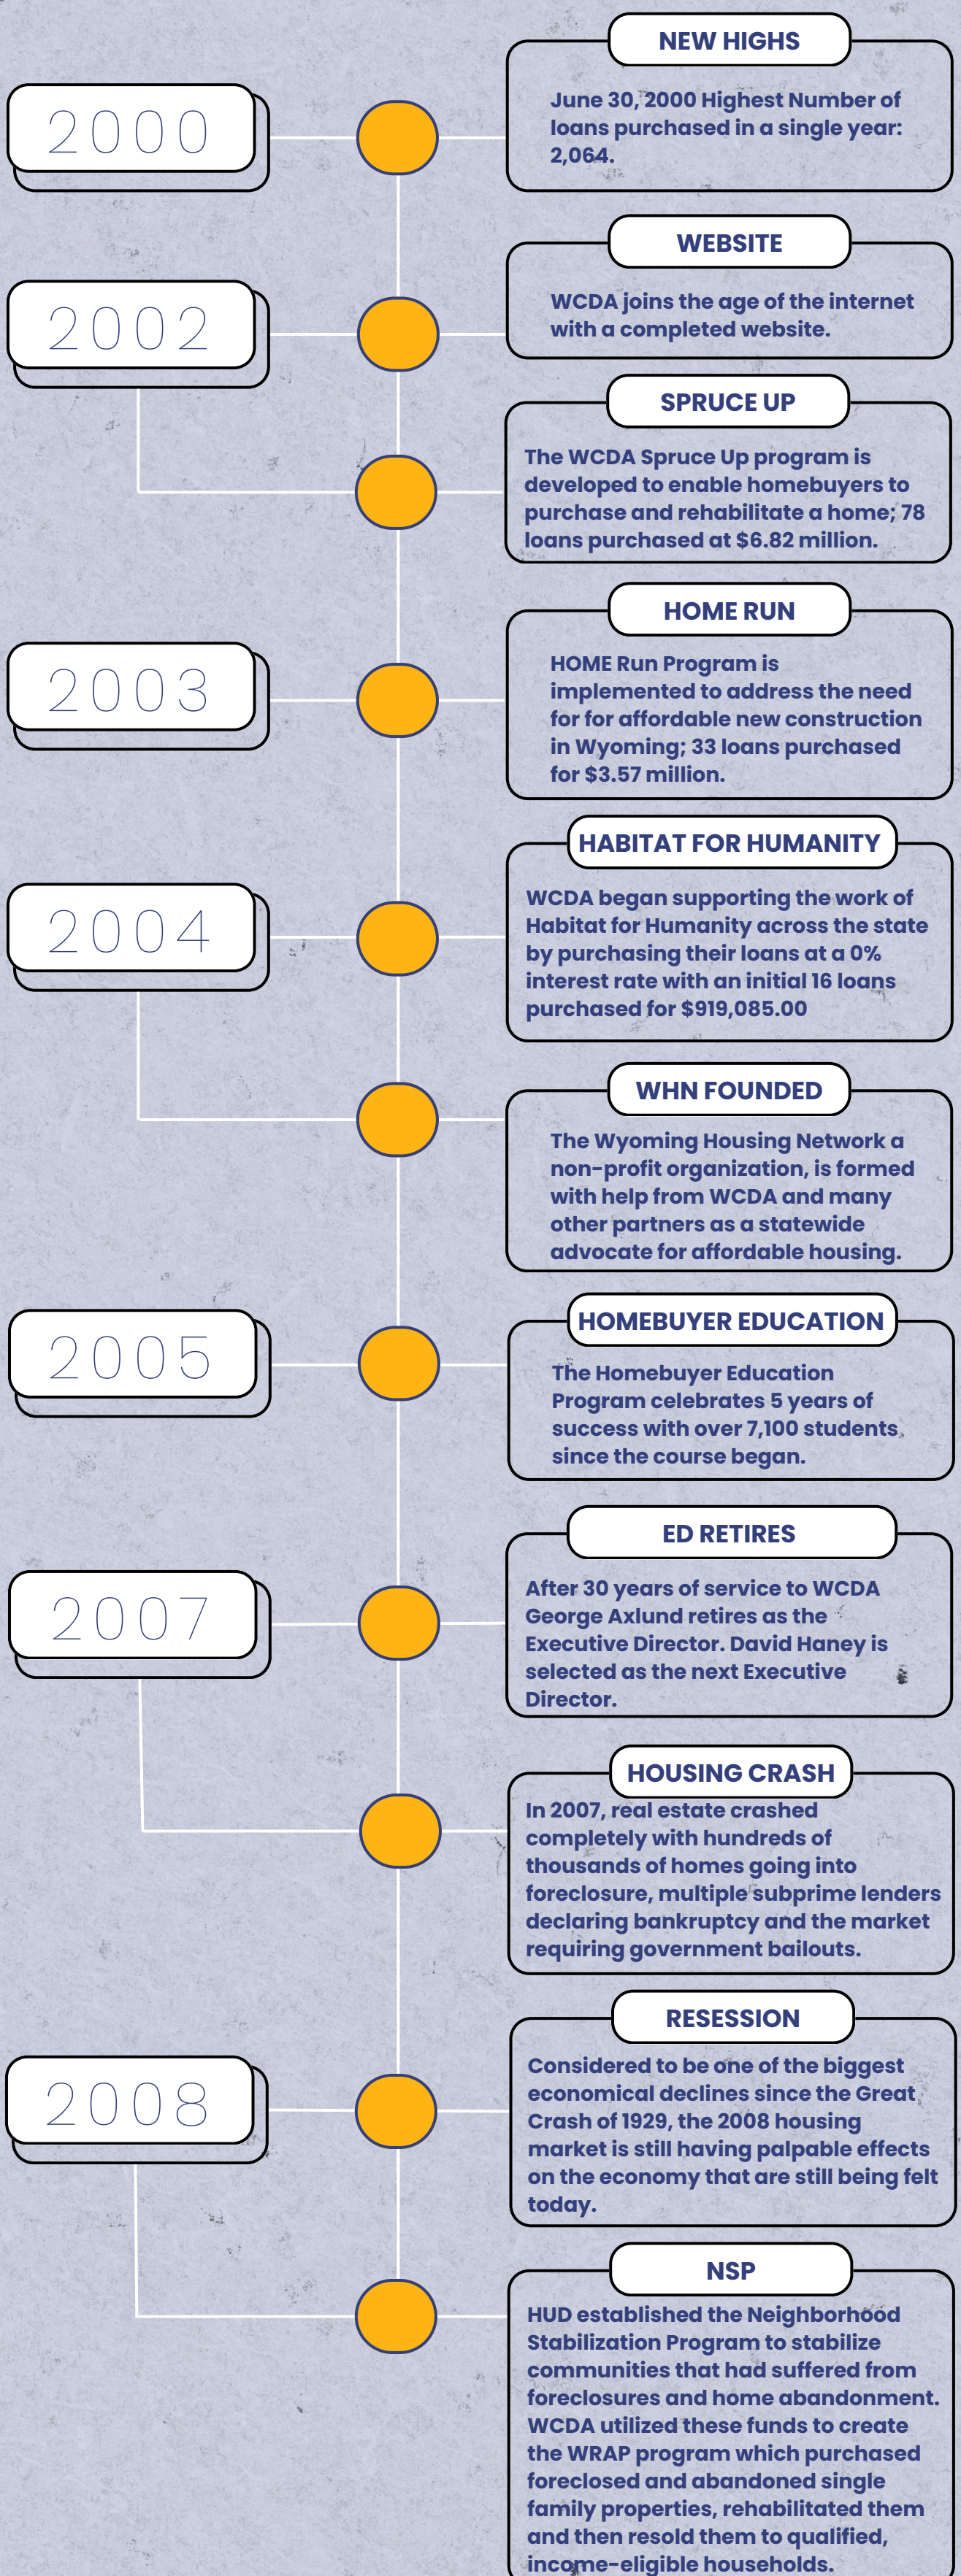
2000

NEW HIGHS

June 30, 2000 Highest Number of loans purchased in a single year: 2,064.

2002

WEBSITE

WCDA joins the age of the internet with a completed website.

SPRUCE UP

The WCDA Spruce Up program is developed to enable homebuyers to purchase and rehabilitate a home; 78 loans purchased at $6.82 million.

2003

HOME RUN

HOME Run Program is implemented to address the need for for affordable new construction in Wyoming; 33 loans purchased for $3.57 million.

2004

HABITAT FOR HUMANITY

WCDA began supporting the work of Habitat for Humanity across the state by purchasing their loans at a 0% interest rate with an initial 16 loans purchased for $919,085.00

WHN FOUNDED

The Wyoming Housing Network a non-profit organization, is formed with help from WCDA and many other partners as a statewide advocate for affordable housing.

2005

HOMEBUYER EDUCATION

The Homebuyer Education Program celebrates 5 years of success with over 7,100 students since the course began.

2007

ED RETIRES

After 30 years of service to WCDA George Axlund retires as the Executive Director. David Haney is selected as the next Executive Director.

HOUSING CRASH

In 2007, real estate crashed completely with hundreds of thousands of homes going into foreclosure, multiple subprime lenders declaring bankruptcy and the market requiring government bailouts.

2008

RESESSION

Considered to be one of the biggest economical declines since the Great Crash of 1929, the 2008 housing market is still having palpable effects on the economy that are still being felt today.

NSP

HUD established the Neighborhood Stabilization Program to stabilize communities that had suffered from foreclosures and home abandonment. WCDA utilized these funds to create the WRAP program which purchased foreclosed and abandoned single family properties, rehabilitated them and then resold them to qualified, income-eligible households.